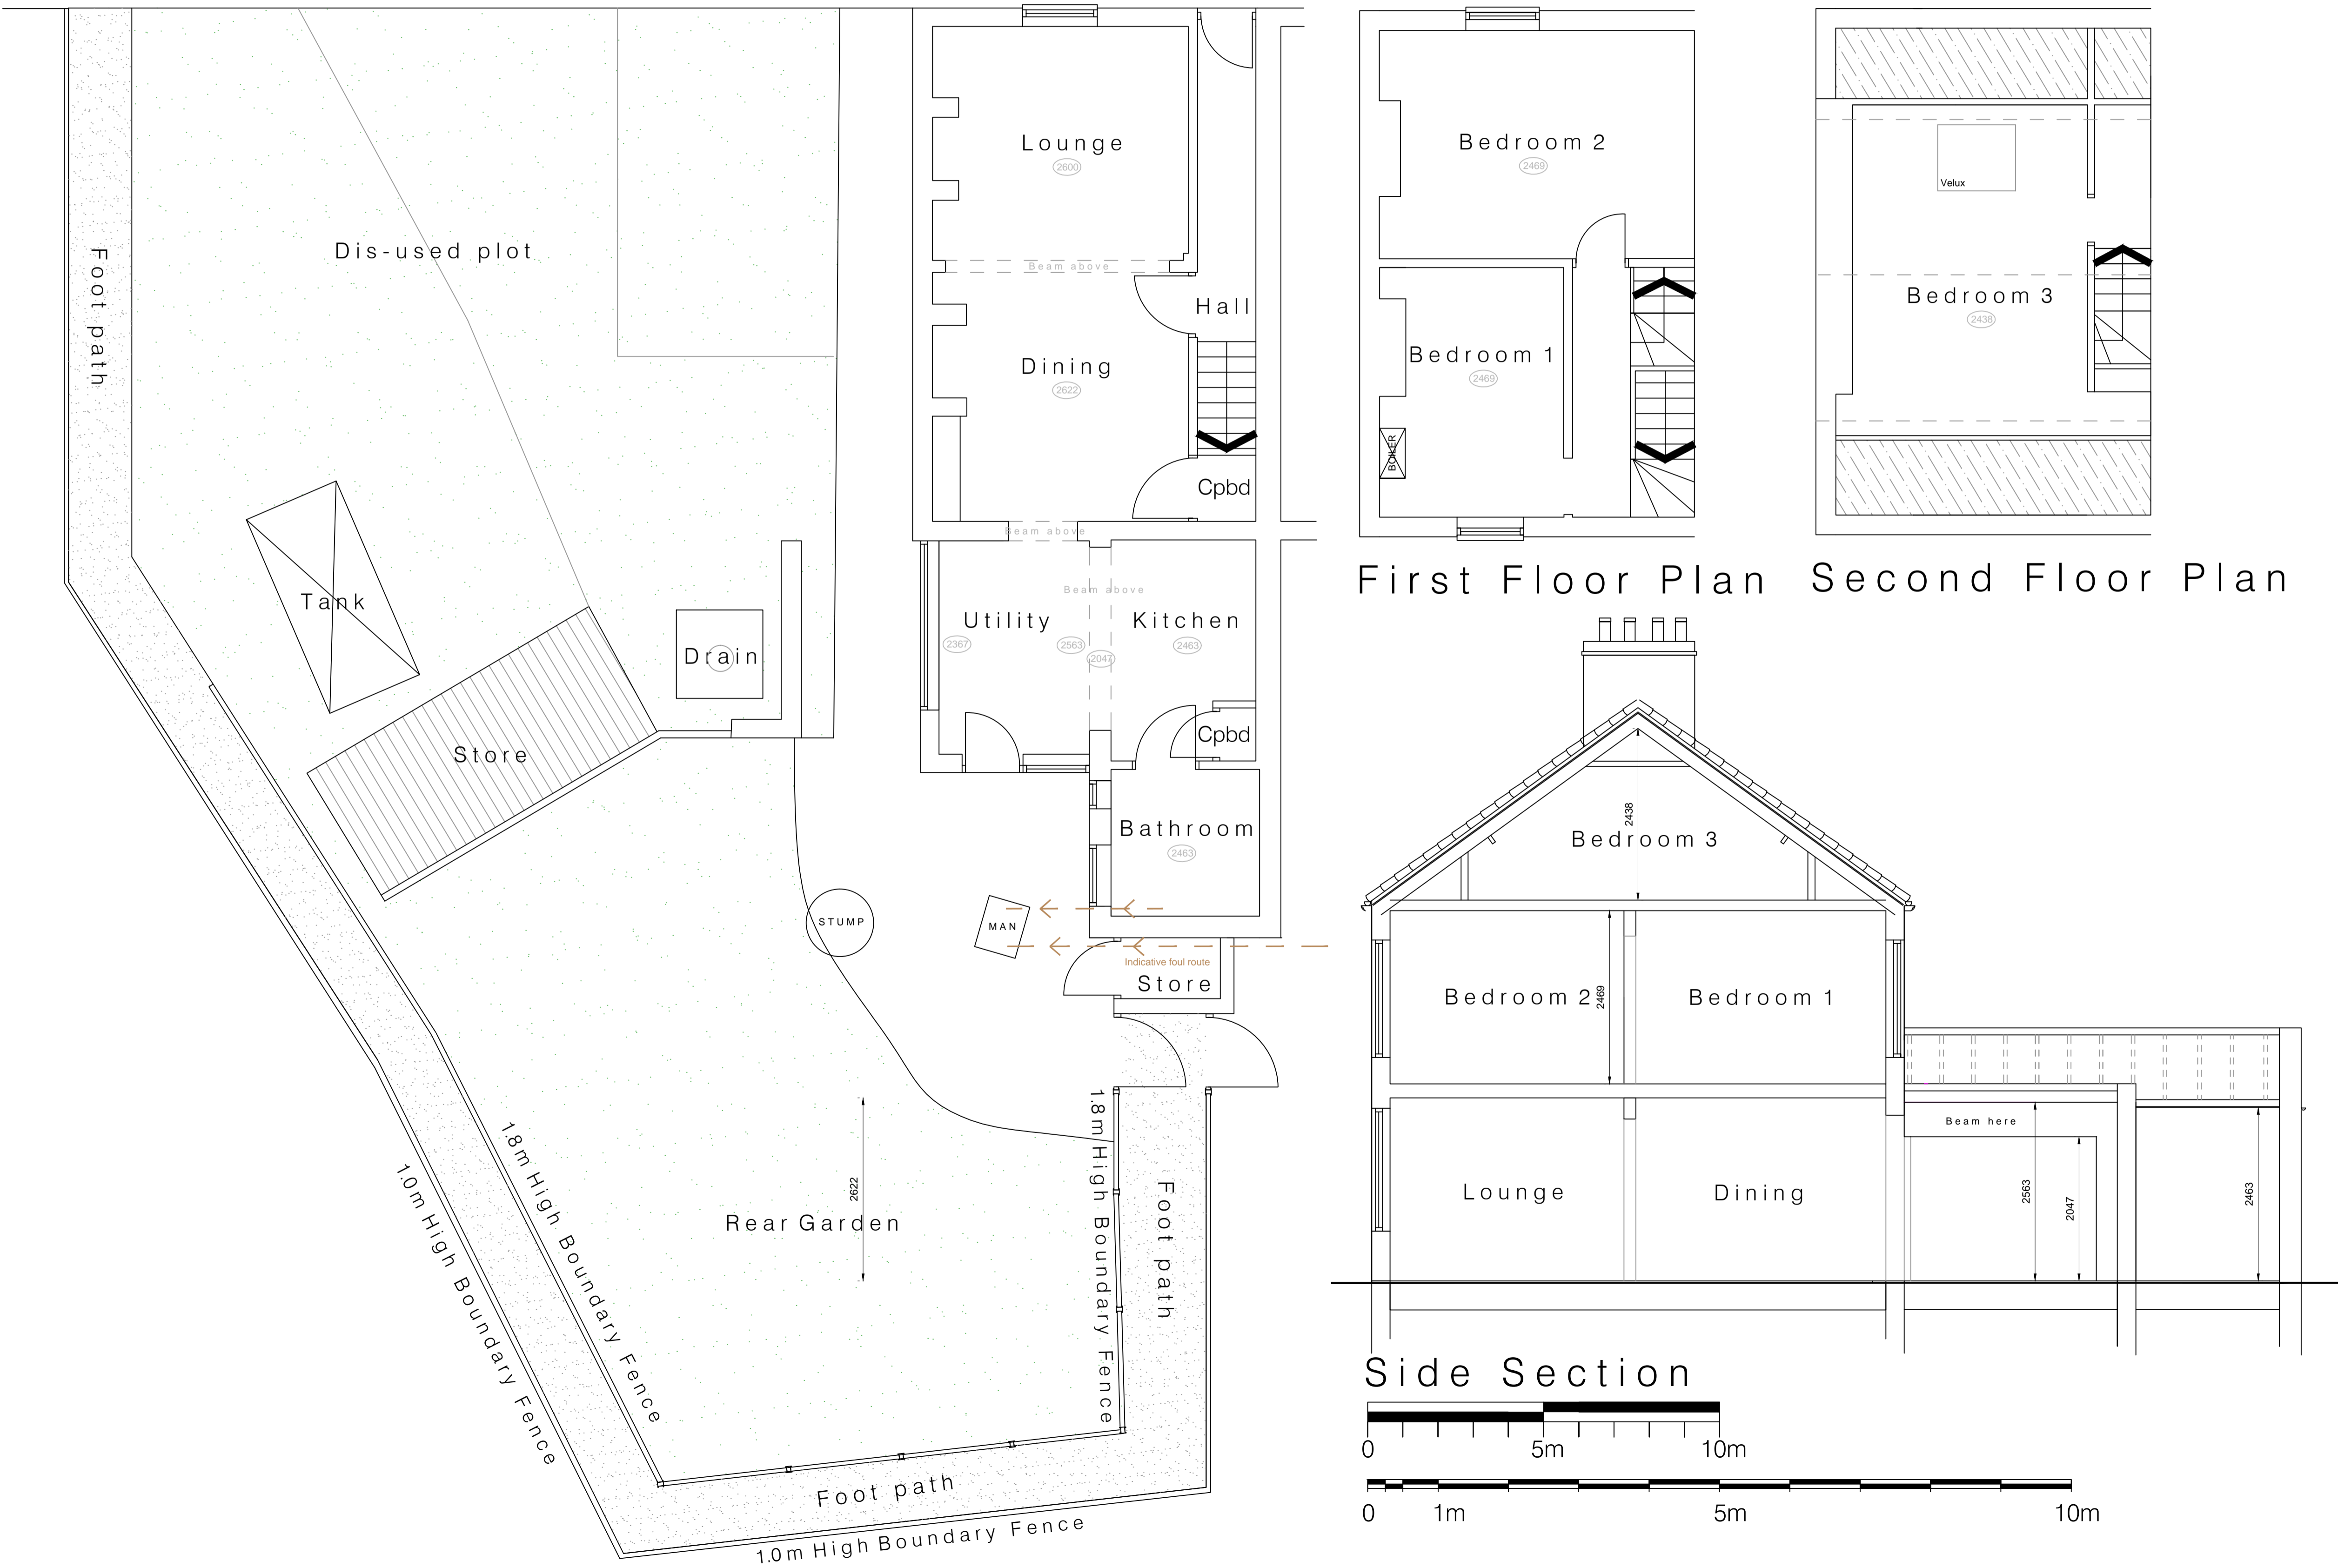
Foot path

Dis-used plot

Lounge
2600

Beam above

Hall

Dining
2622

Cpbd

Beam above

Tank

Drain

Store

Beam above

Utility
2367

2563

2047

Kitchen
2463

Cpbd

Bathroom
2463

STUMP

MAN

Indicative foul route

Store

2622

Rear Garden

1.8m High Boundary Fence

1.0m High Boundary Fence

1.8m High Boundary Fence

Foot path

Foot path

1.0m High Boundary Fence

Bedroom 2
2469

Bedroom 1
2469

BOILER

First Floor Plan

Velux

Bedroom 3
2438

Second Floor Plan

2438

Bedroom 3

Bedroom 2

2469

Bedroom 1

Beam here

Lounge

Dining

2563

2047

2463

Side Section

0 5m 10m

0 1m 5m 10m